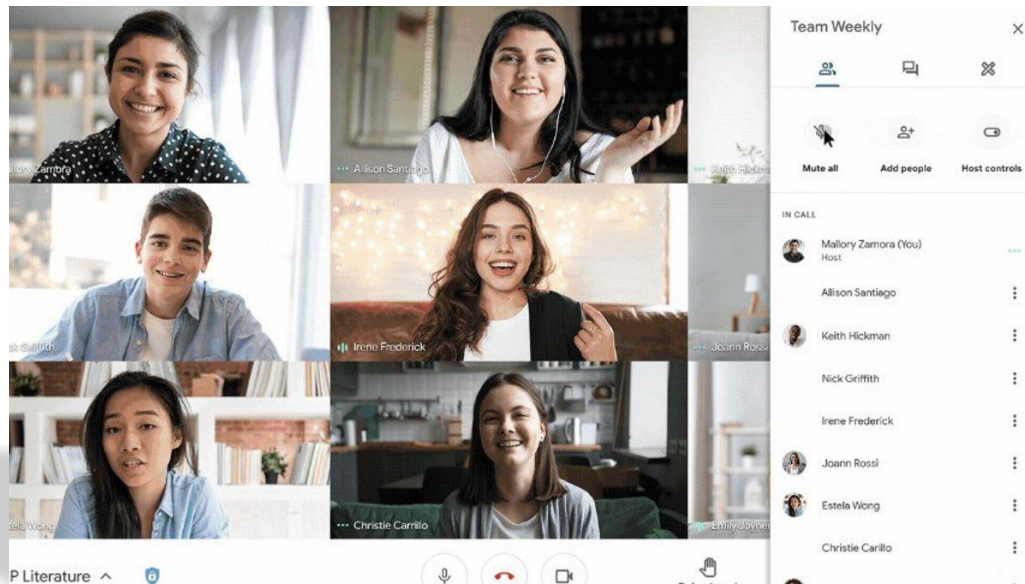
llory Zamora

Allison Santiago

Keith Hickm

ck Griffith

Irene Frederick

Joann Rossi

tela Wong

Christie Carrillo

Emily Joyne

P Literature

Team Weekly

Mute all

Add people

Host controls

IN CALL

Mallory Zamora (You)
Host

Allison Santiago

Keith Hickman

Nick Griffith

Irene Frederick

Joann Rossi

Estela Wong

Christie Carillo